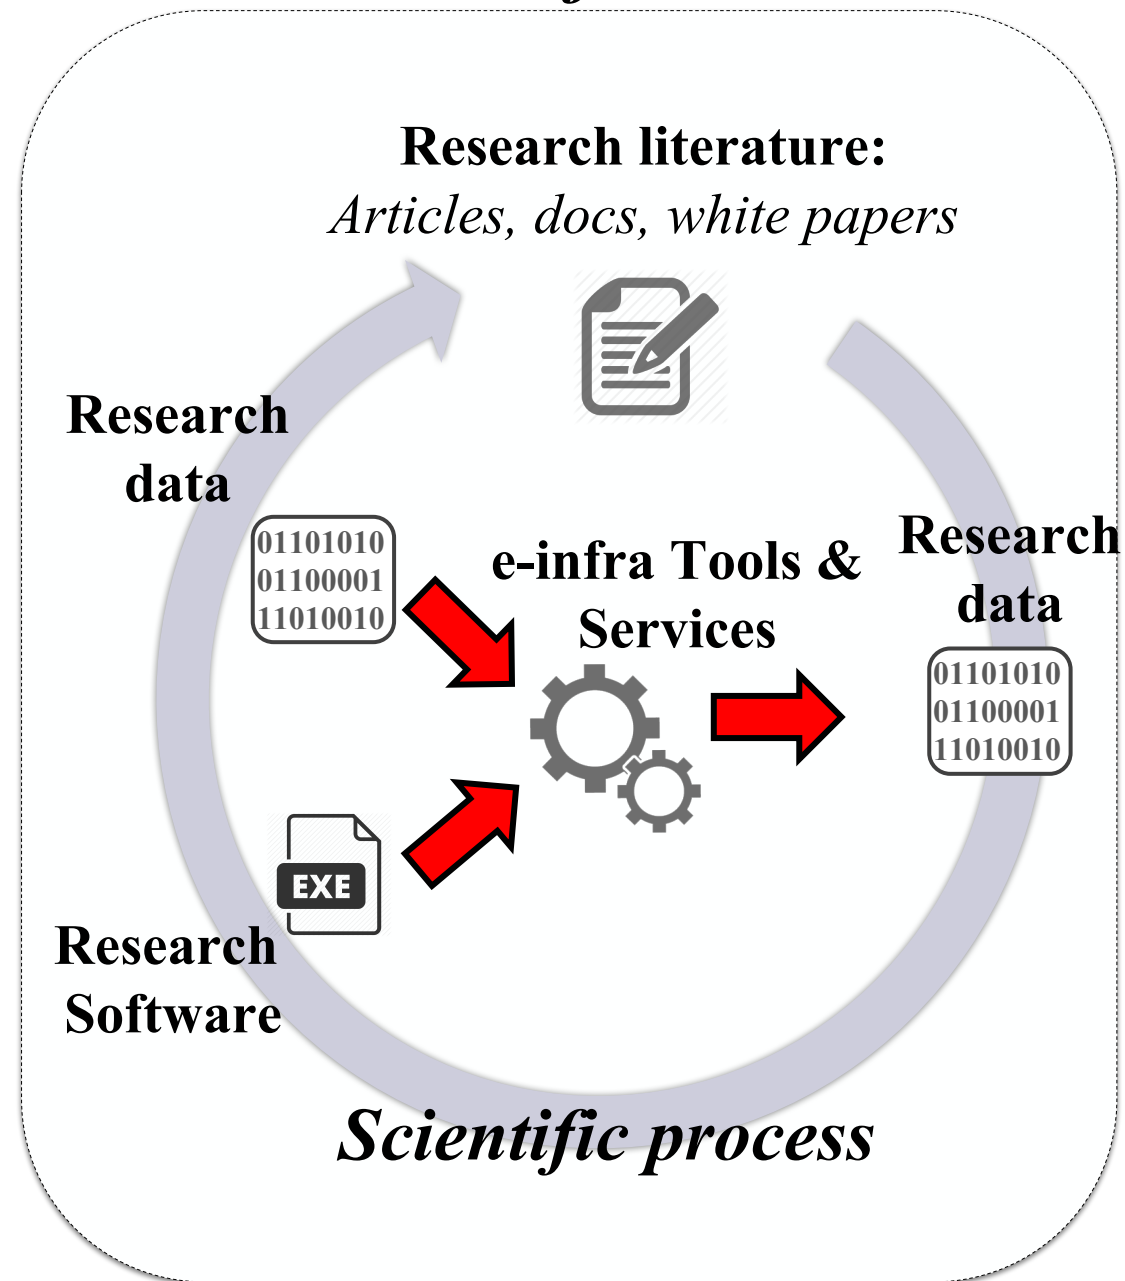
Research literature:
*Articles, docs, white papers*

Research data

01101010
01100001
11010010

e-infra Tools & Services

Research data

01101010
01100001
11010010

EXE

Research Software

*Scientific process*